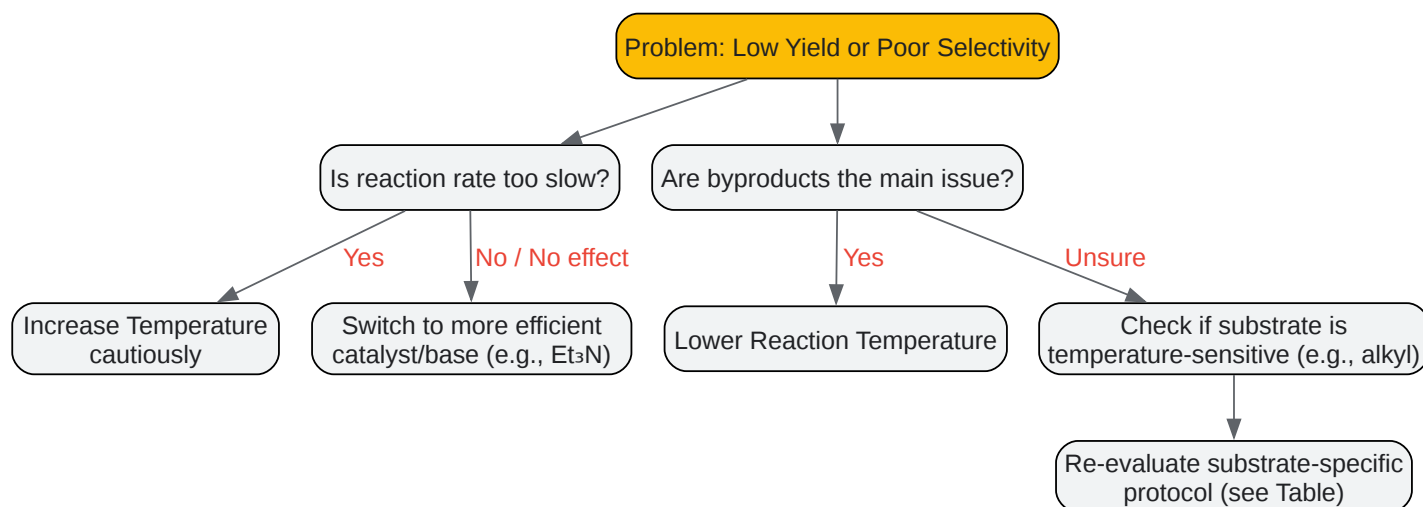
Problem: Low Yield or Poor Selectivity

Is reaction rate too slow?

Are byproducts the main issue?

Yes

No / No effect

Yes

Unsure

Increase Temperature cautiously

Switch to more efficient catalyst/base (e.g., $Et_3N$)

Lower Reaction Temperature

Check if substrate is temperature-sensitive (e.g., alkyl)

Re-evaluate substrate-specific protocol (see Table)